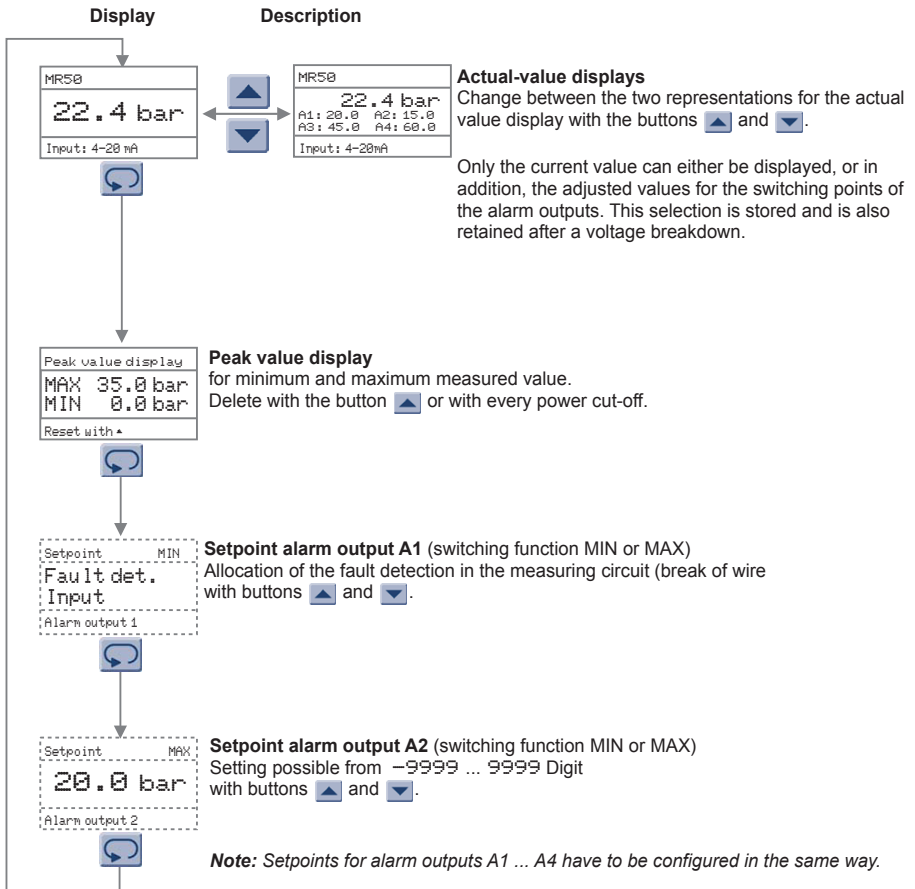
Display

Description

MR50

22.4 bar

Input: 4-20 mA

MR50

22.4 bar

A1: 20.0 A2: 15.0

A3: 45.0 A4: 60.0

Input: 4-20mA

**Actual-value displays**

Change between the two representations for the actual value display with the buttons ▲ and ▼.

Only the current value can either be displayed, or in addition, the adjusted values for the switching points of the alarm outputs. This selection is stored and is also retained after a voltage breakdown.

Peak value display

MAX 35.0 bar

MIN 0.0 bar

Reset with ▲

**Peak value display**

for minimum and maximum measured value.

Delete with the button ▲ or with every power cut-off.

Setpoint MIN

Fault det.

Input

Alarm output 1

**Setpoint alarm output A1** (switching function MIN or MAX)

Allocation of the fault detection in the measuring circuit (break of wire with buttons ▲ and ▼.

Setpoint MAX

20.0 bar

Alarm output 2

**Setpoint alarm output A2** (switching function MIN or MAX)

Setting possible from −9999 ... 9999 Digit with buttons ▲ and ▼.

*Note: Setpoints for alarm outputs A1 ... A4 have to be configured in the same way.*